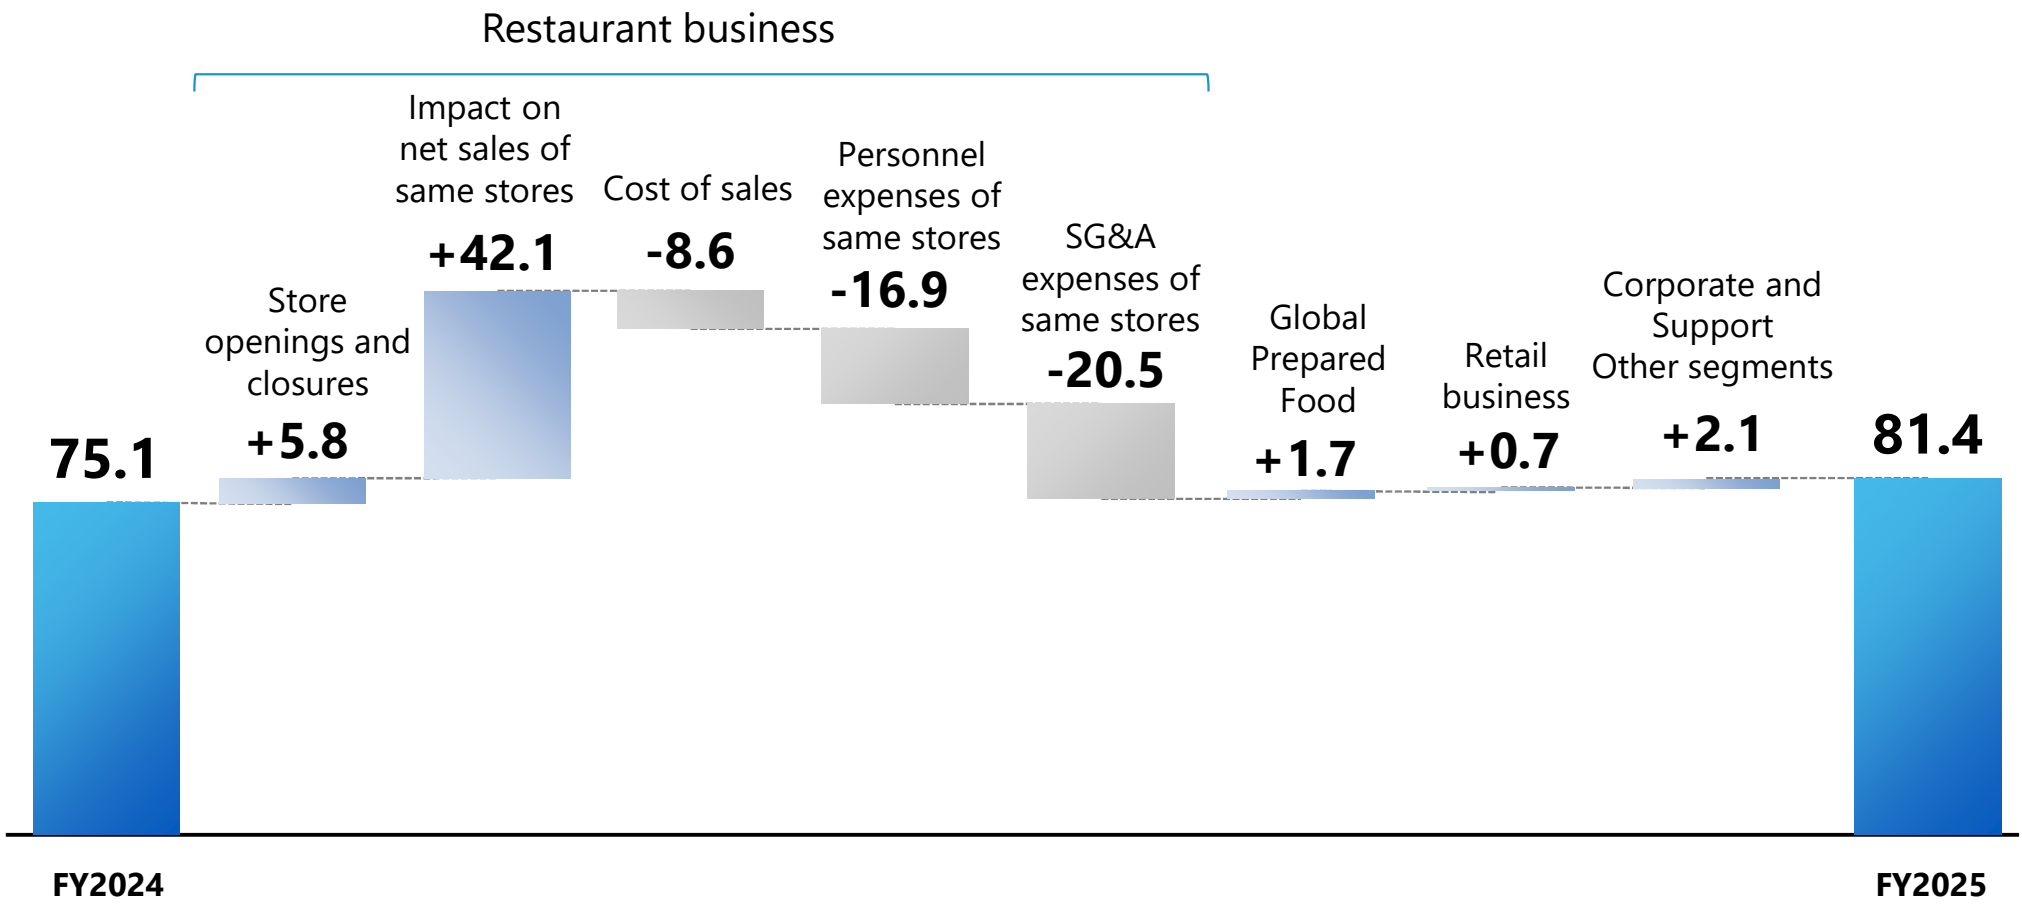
Restaurant business

75.1

Store openings and closures
+5.8

Impact on net sales of same stores
+42.1

Cost of sales
-8.6

Personnel expenses of same stores
-16.9

SG&A expenses of same stores
-20.5

Global Prepared Food
+1.7

Retail business
+0.7

Corporate and Support Other segments
+2.1

81.4

FY2024

FY2025